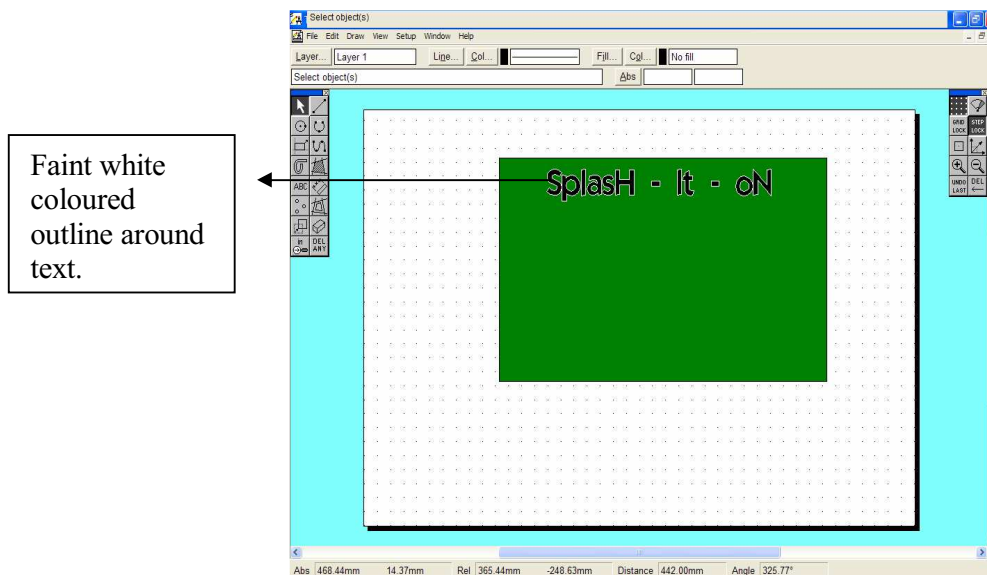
Faint white coloured outline around text.

Select object(s)

File Edit Draw View Setup Window Help

Layer... Layer 1 Line... Col... Fill... Col... No fill

Select object(s) Abs

ABC

IN OUT DEL ANY

GRID LOCK STEP LOCK

UNDO LAST DEL

SplasH - It - oN

Abs 468.44mm 14.37mm Rel 365.44mm -248.63mm Distance 442.00mm Angle 325.77°